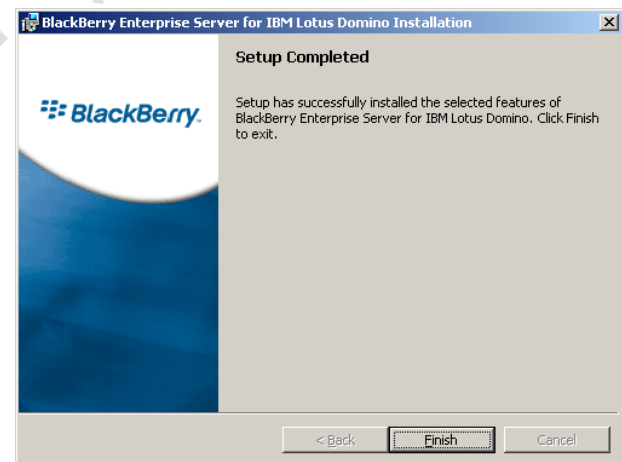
BlackBerry Enterprise Server for IBM Lotus Domino Installation

BlackBerry.

Setup Completed

Setup has successfully installed the selected features of BlackBerry Enterprise Server for IBM Lotus Domino. Click Finish to exit.

< Back

Finish

Cancel